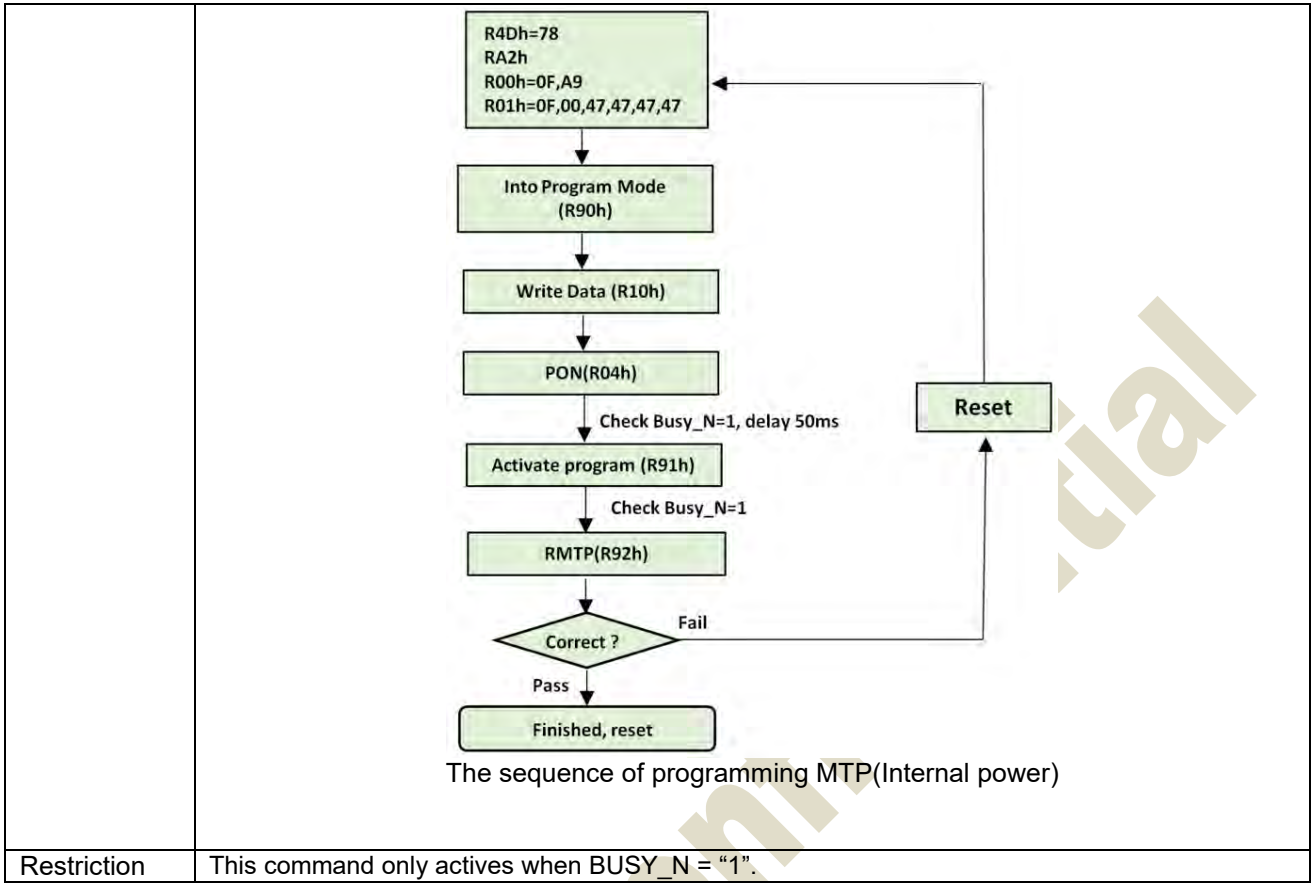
R4Dh=78
RA2h
R00h=0F,A9
R01h=0F,00,47,47,47,47

Into Program Mode
(R90h)

Write Data (R10h)

PON(R04h)

Check Busy_N=1, delay 50ms

Activate program (R91h)

Check Busy_N=1

RMTP(R92h)

Correct ?

Fail

Reset

Pass

Finished, reset

The sequence of programming MTP(Internal power)

| Restriction | This command only actives when BUSY_N = "1". |
|---|---|